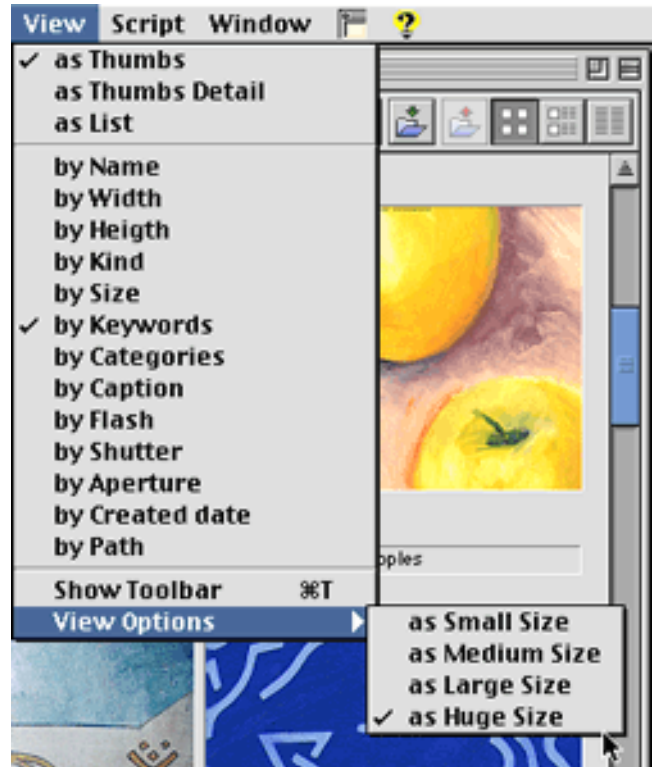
View Script Window

✓ as Thumbs
as Thumbs Detail
as List

by Name
by Width
by Heigth
by Kind
by Size
✓ by Keywords
by Categories
by Caption
by Flash
by Shutter
by Aperture
by Created date
by Path

Show Toolbar ⌘T
View Options

as Small Size
as Medium Size
as Large Size
✓ as Huge Size

pples